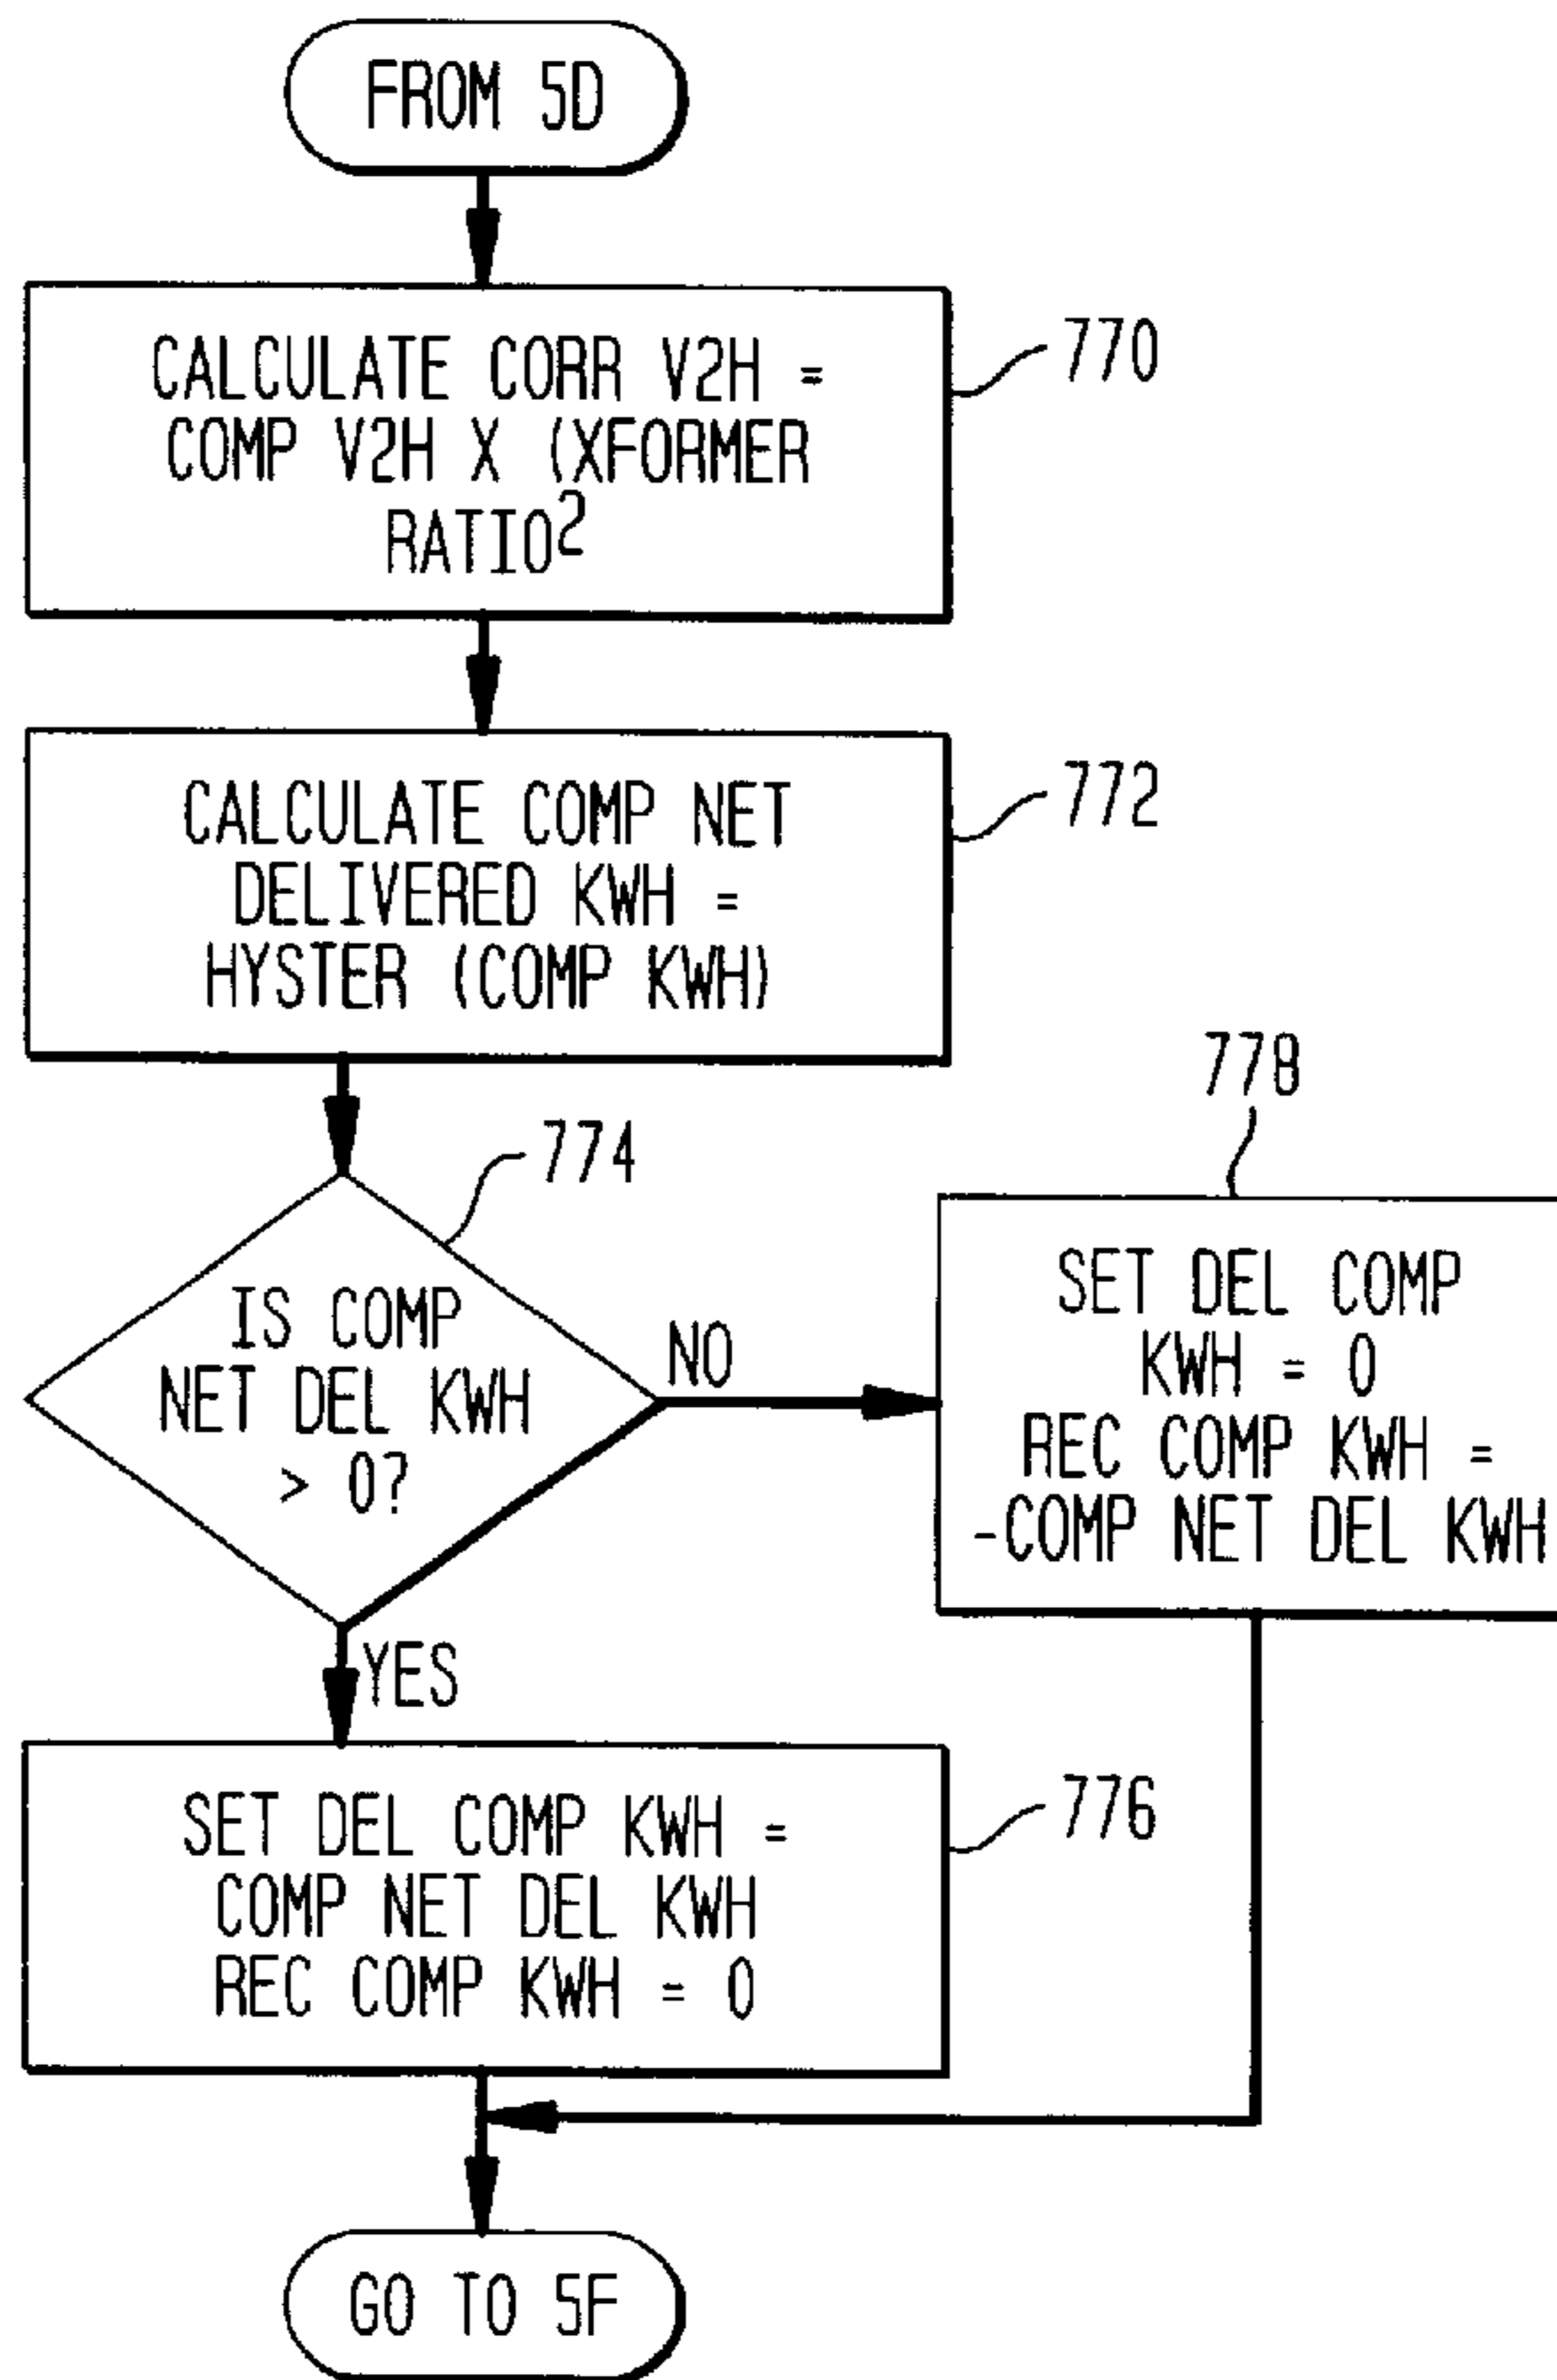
FROM 5D

CALCULATE CORR V2H = COMP V2H X (XFORMER RATIO$^2$

770

CALCULATE COMP NET DELIVERED KWH = HYSTER (COMP KWH)

772

774

IS COMP NET DEL KWH > 0?

NO

778

SET DEL COMP KWH = 0
REC COMP KWH = -COMP NET DEL KWH

YES

SET DEL COMP KWH = COMP NET DEL KWH
REC COMP KWH = 0

776

GO TO 5F